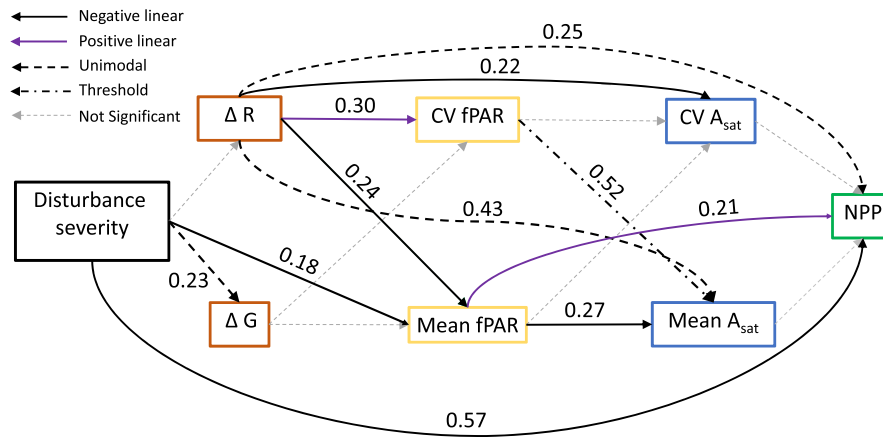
Negative linear
Positive linear
Unimodal
Threshold
Not Significant

0.25
0.22
Δ R
0.30
CV fPAR
CV $A_{sat}$
0.24
0.52
Disturbance severity
0.43
0.21
NPP
0.18
0.23
Δ G
Mean fPAR
0.27
Mean $A_{sat}$
0.57